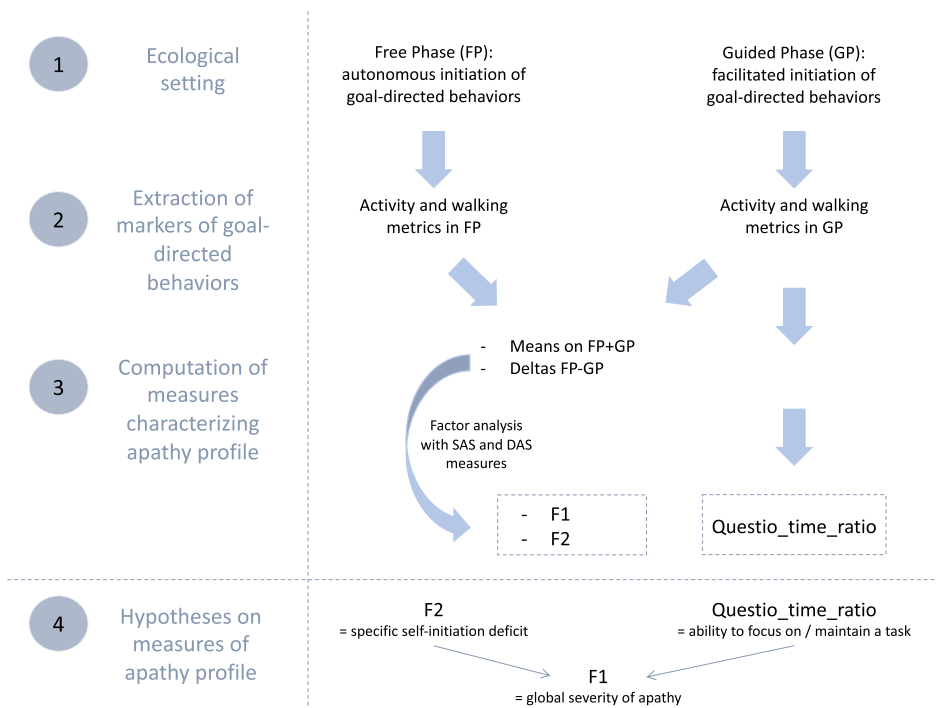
1
Ecological setting

Free Phase (FP): autonomous initiation of goal-directed behaviors

Guided Phase (GP): facilitated initiation of goal-directed behaviors

2
Extraction of markers of goal-directed behaviors

Activity and walking metrics in FP

Activity and walking metrics in GP

3
Computation of measures characterizing apathy profile

- Means on FP+GP
- Deltas FP-GP

Factor analysis with SAS and DAS measures

- F1
- F2

Questio_time_ratio

4
Hypotheses on measures of apathy profile

F2
= specific self-initiation deficit

Questio_time_ratio
= ability to focus on / maintain a task

F1
= global severity of apathy